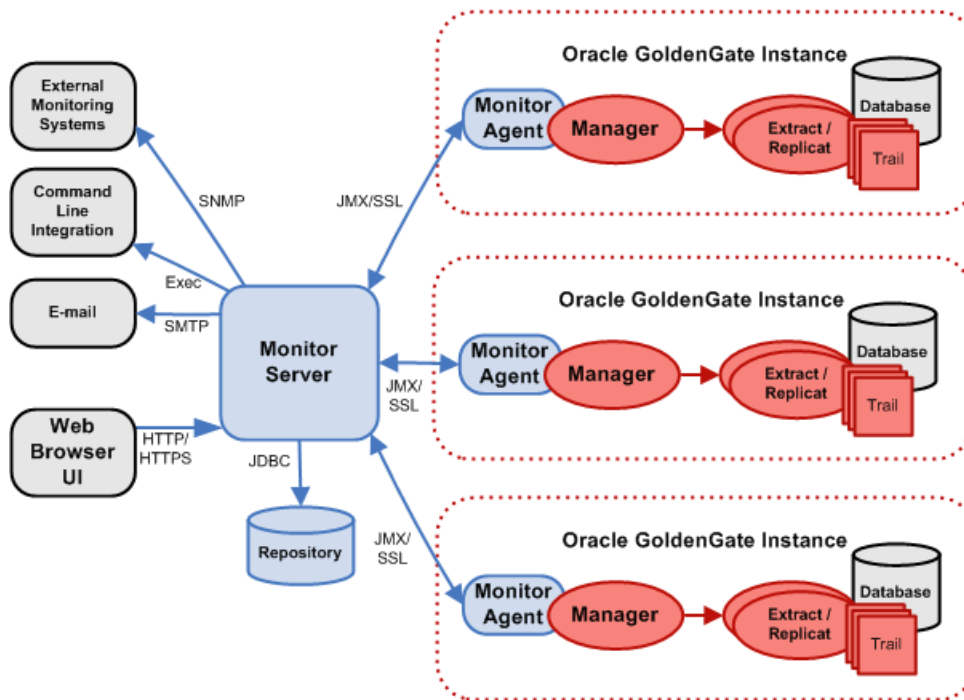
External Monitoring Systems

Command Line Integration

E-mail

Web Browser UI

SNMP

Exec

SMTP

HTTP/ HTTPS

Monitor Server

JDBC

Repository

JMX/SSL

JMX/ SSL

JMX/ SSL

Oracle GoldenGate Instance

Monitor Agent

Manager

Extract / Replicat

Database

Trail

Oracle GoldenGate Instance

Monitor Agent

Manager

Extract / Replicat

Database

Trail

Oracle GoldenGate Instance

Monitor Agent

Manager

Extract / Replicat

Database

Trail